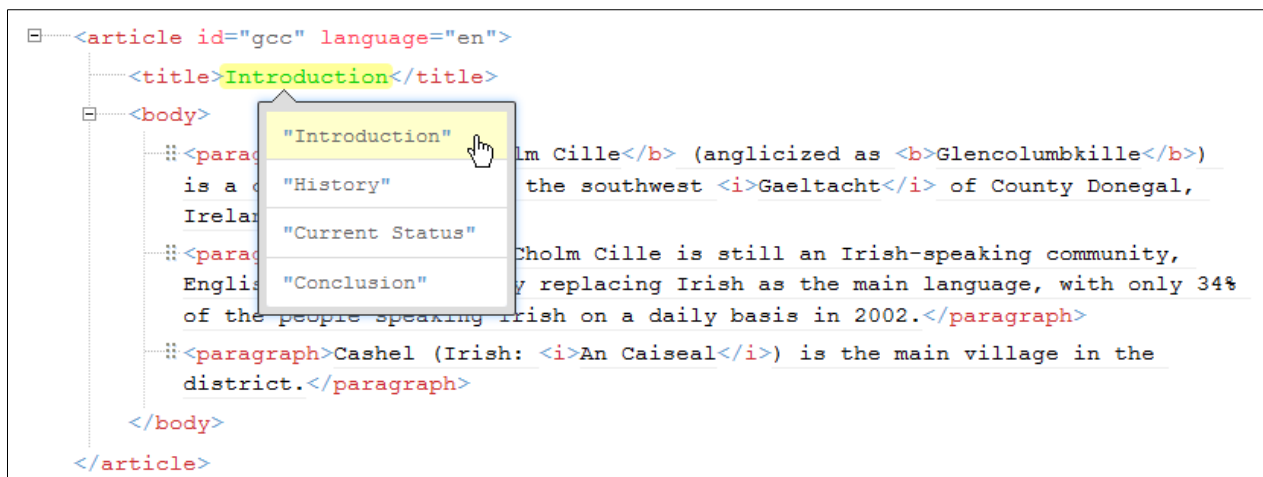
<article id="gcc" language="en">

<title>Introduction</title>

<body>

"Introduction"

"History"

"Current Status"

"Conclusion"

<parag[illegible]lm Cille</b> (anglicized as <b>Glencolumbkille</b>) is a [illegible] the southwest <i>Gaeltacht</i> of County Donegal, Irela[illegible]

<parag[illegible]Cholm Cille is still an Irish-speaking community, Englis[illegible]y replacing Irish as the main language, with only 34% of the people speaking Irish on a daily basis in 2002.</paragraph>

<paragraph>Cashel (Irish: <i>An Caiseal</i>) is the main village in the district.</paragraph>

</body>

</article>